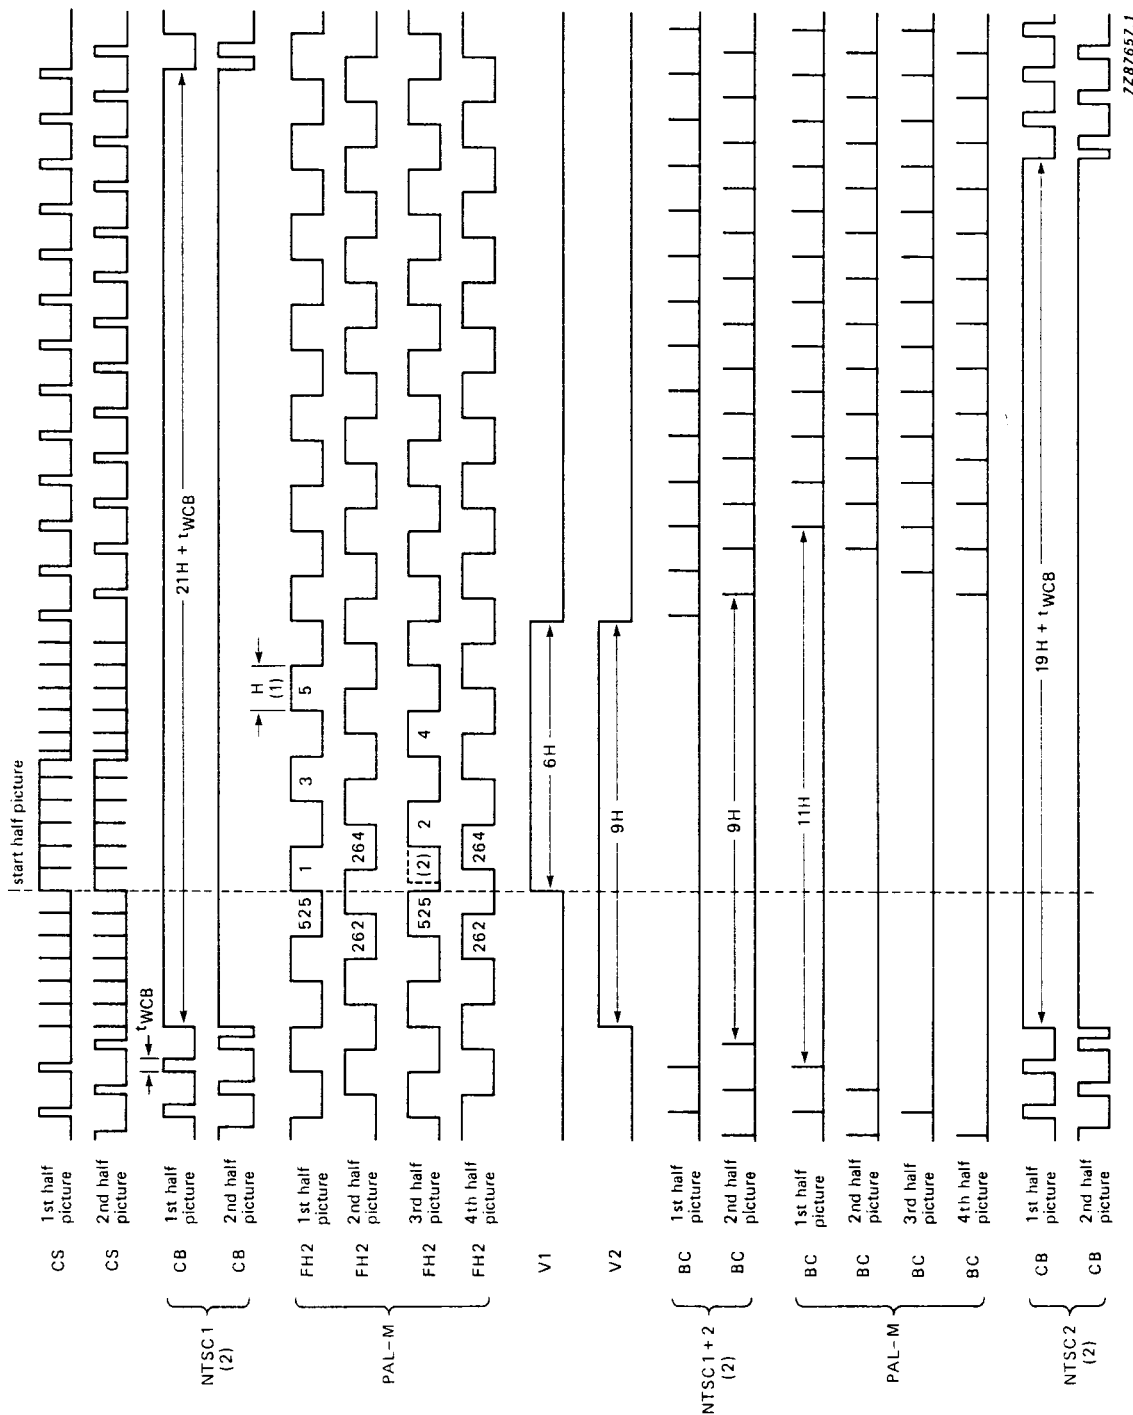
CS 1st half picture
CS 2nd half picture
NTSC 1 (2) CB 1st half picture
CB 2nd half picture
PAL-M FH2 1st half picture
FH2 2nd half picture
FH2 3rd half picture
FH2 4th half picture
V1
V2
NTSC 1 + 2 (2) BC 1st half picture
BC 2nd half picture
PAL-M BC 1st half picture
BC 2nd half picture
BC 3rd half picture
BC 4th half picture
NTSC 2 (2) CB 1st half picture
CB 2nd half picture

start half picture
$t_{WCB}$
21 H + $t_{WCB}$
H (1)
525 1 3 5
262 264
525 (2) 2 4
262 264
6H
9H
9H
11H
19 H + $t_{WCB}$

7Z87657.1